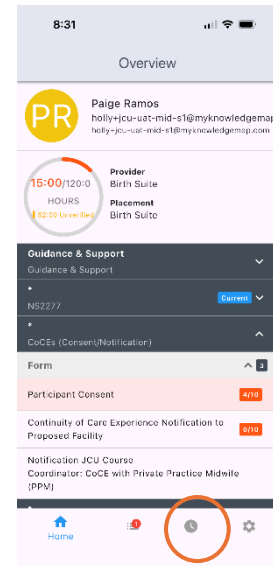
8:31

Overview

PR

Paige Ramos

holly+jcu-uat-mid-s1@myknowledgemap

holly+jcu-uat-mid-s1@myknowledgemap.com

15:00/120:0

HOURS

82:00 Unverified

Provider

Birth Suite

Placement

Birth Suite

Guidance & Support

Guidance & Support

*

NS2277

Current

*

CoCEs (Consent/Notification)

Form

3

Participant Consent

4/10

Continuity of Care Experience Notification to Proposed Facility

0/10

Notification JCU Course Coordinator: CoCE with Private Practice Midwife (PPM)

Home

1